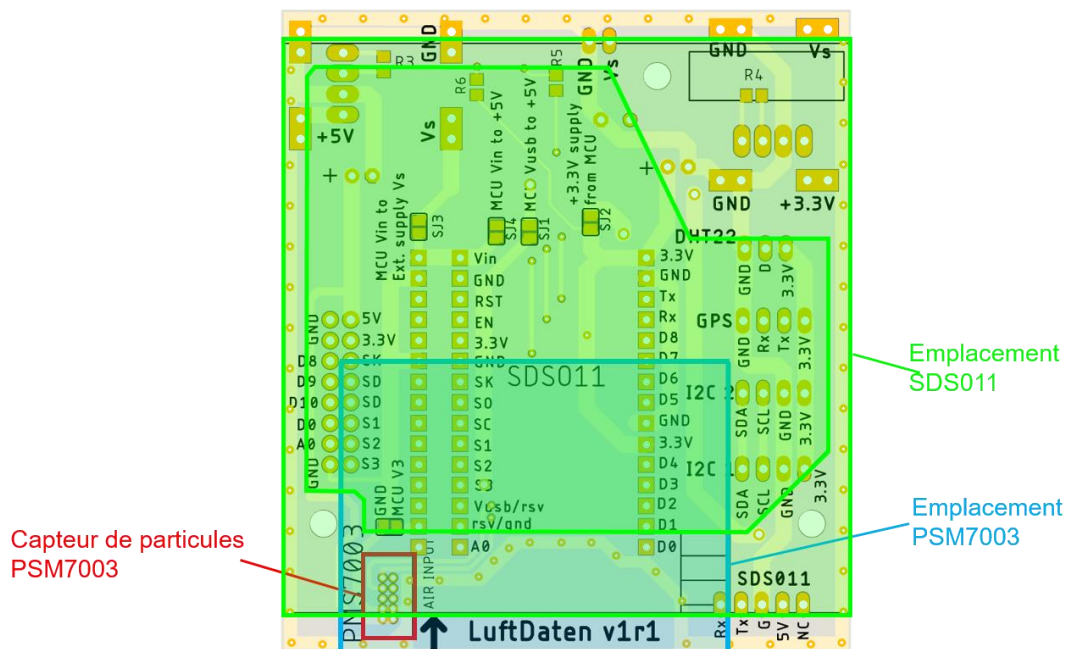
GND
R3
+5V
R6
MCU Vin to +5V
R5
MCU Vusb to +5V
GND
Vs
Vs
+3.3V supply from MCU
GND
R4
Vs
GND
+3.3V
+
+
MCU Vin to Ext. supply Vs
SJ3
SJ4
SJ1
SJ2
DHT22
GND
D
3.3V
Vin
GND
RST
EN
3.3V
GND
SK
S0
SC
S1
S2
S3
Vusb/rsv
rsv/gnd
A0
3.3V
GND
Tx
Rx
D8
D7
D6
D5
GND
3.3V
D4
D3
D2
D1
D0
GPS
GND
Rx
Tx
3.3V
I2C 2
SDA
SCL
GND
3.3V
I2C 1
SDA
SCL
GND
3.3V
GND
5V
3.3V
SK
SD
SD
S1
S2
S3
GND
D8
D9
D10
D0
A0
GND
SDS011
GND
MCU V3
PMS7003
AIR INPUT
LuftDaten v1r1
SDS011
Rx
Tx
G
5V
NC
Emplacement SDS011
Emplacement PSM7003
Capteur de particules PSM7003